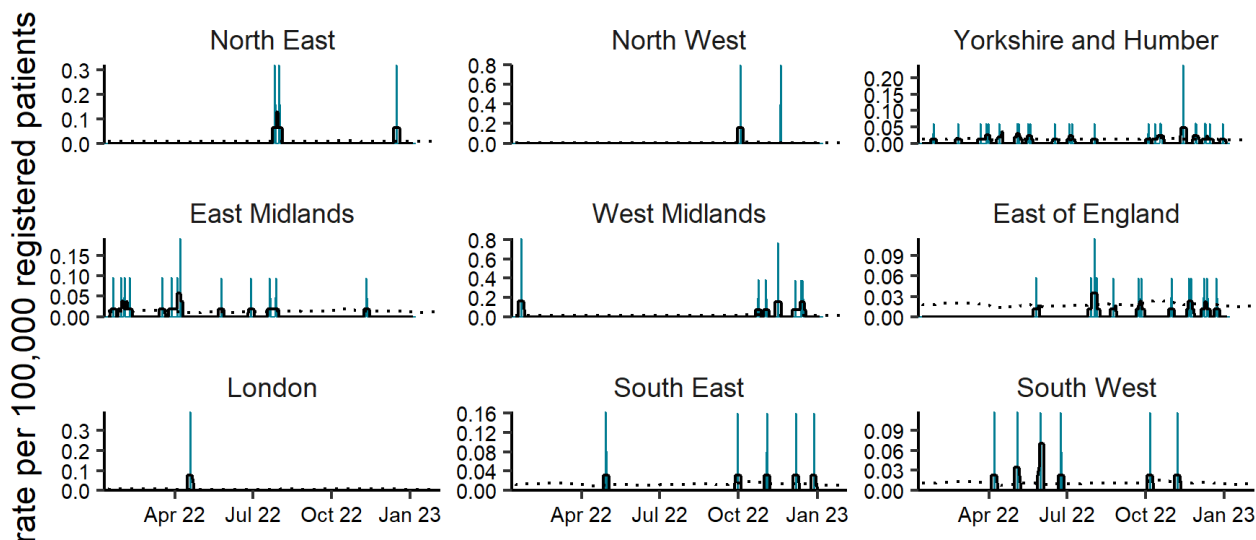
rate per 100,000 registered patients

North East
0.3
0.2
0.1
0.0

North West
0.8
0.6
0.4
0.2
0.0

Yorkshire and Humber
0.20
0.15
0.10
0.05
0.00

East Midlands
0.15
0.10
0.05
0.00

West Midlands
0.8
0.6
0.4
0.2
0.0

East of England
0.09
0.06
0.03
0.00

London
0.3
0.2
0.1
0.0
Apr 22 Jul 22 Oct 22 Jan 23

South East
0.16
0.12
0.08
0.04
0.00
Apr 22 Jul 22 Oct 22 Jan 23

South West
0.09
0.06
0.03
0.00
Apr 22 Jul 22 Oct 22 Jan 23